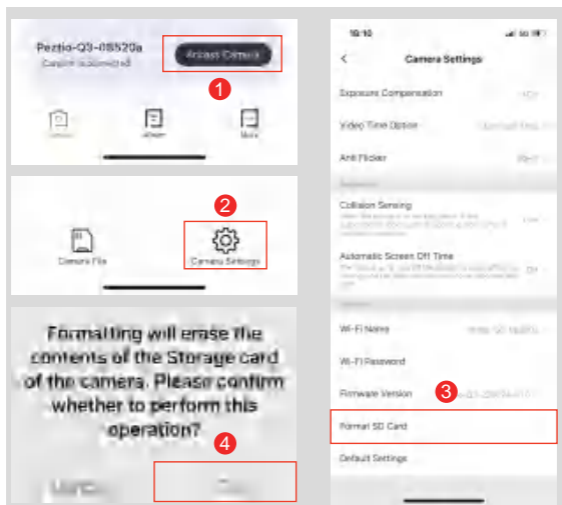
Peztio-Q3-08520a

Camera connected

Access Camera

1

Camera

Album

More

2

Camera File

Camera Settings

Formatting will erase the contents of the Storage card of the camera. Please confirm whether to perform this operation?

4

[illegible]

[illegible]

18:10

Camera Settings

Exposure Compensation

Video Time Option

Anti Flicker

Collision Sensing

Automatic Screen Off Time

Wi-Fi Name

Wi-Fi Password

Firmware Version

3

Format SD Card

Default Settings